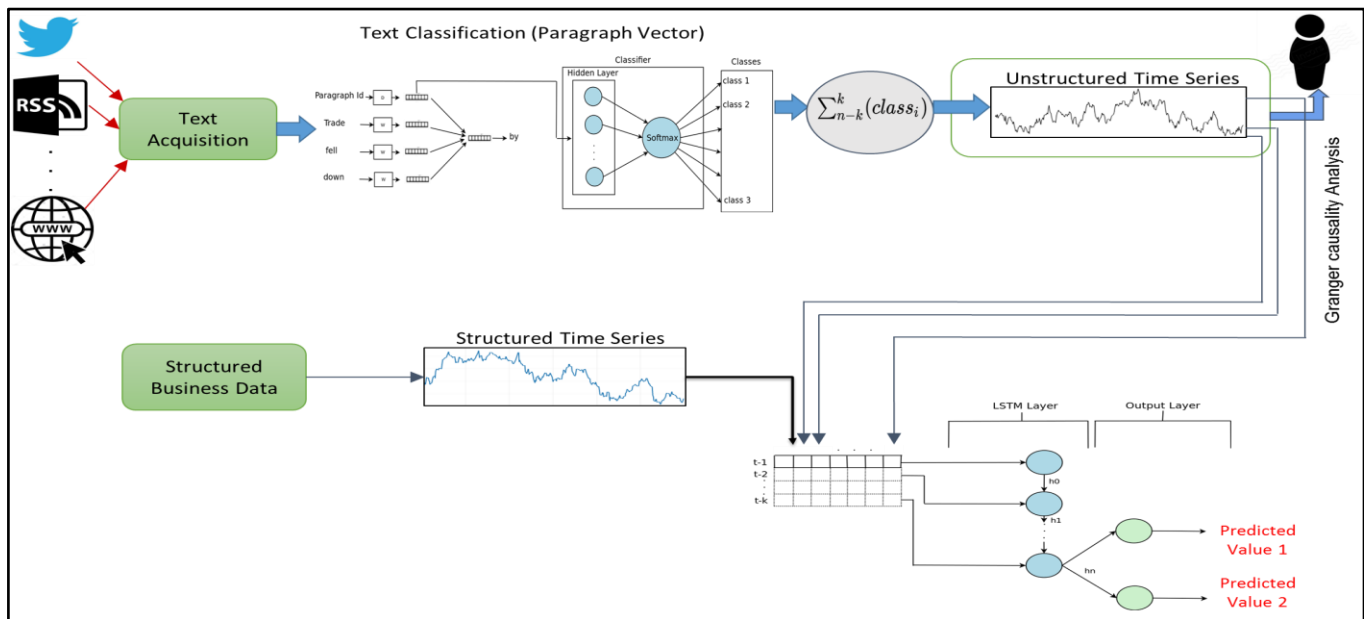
Text Classification (Paragraph Vector)

RSS

www

Text Acquisition

Paragraph Id

Trade

fell

down

by

Classifier

Hidden Layer

Softmax

Classes

class 1

class 2

class 3

$\sum_{n-k}^{k}(class_i)$

Unstructured Time Series

Granger causality Analysis

Structured Business Data

Structured Time Series

LSTM Layer

Output Layer

t-1

t-2

t-k

h0

h1

hn

Predicted Value 1

Predicted Value 2